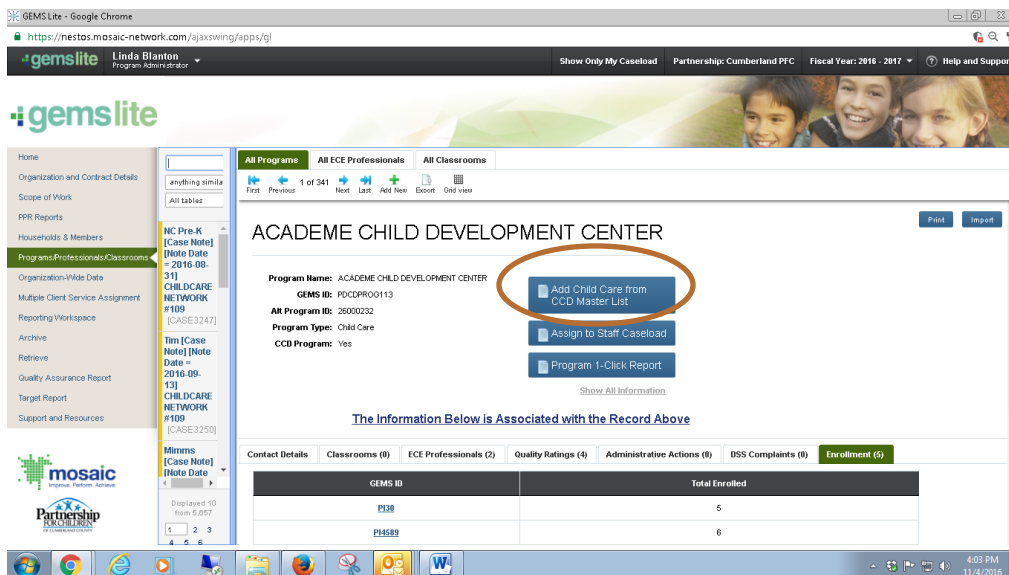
GEMS Lite - Google Chrome

https://nestos.mosaic-network.com/ajaxswing/apps/gl

gemslite Linda Blanton Program Administrator

Show Only My Caseload Partnership: Cumberland PFC Fiscal Year: 2016 - 2017 Help and Suppor

gemslite

Home
Organization and Contract Details
Scope of Work
PPR Reports
Households & Members
Programs/Professionals/Classrooms
Organization-Wide Data
Multiple Client Service Assignment
Reporting Workspace
Archive
Retrieve
Quality Assurance Report
Target Report
Support and Resources

mosaic Improve. Perform. Achieve.

Partnership FOR CHILDREN OF CUMBERLAND COUNTY

anything simila
All tables

NC Pre-K [Case Note] [Note Date = 2016-08-31] CHILDCARE NETWORK #109 [CASE3247]

Tim [Case Note] [Note Date = 2016-09-13] CHILDCARE NETWORK #109 [CASE3250]

Mimms [Case Note] [Note Date

Displayed 10 from 5,657

1 2 3 4 5 6

All Programs | All ECE Professionals | All Classrooms

First Previous 1 of 341 Next Last Add New Export Grid view

Print Import

ACADEME CHILD DEVELOPMENT CENTER

Program Name: ACADEME CHILD DEVELOPMENT CENTER
GEMS ID: PDCDPROG113
Alt Program ID: 26000232
Program Type: Child Care
CCD Program: Yes

Add Child Care from CCD Master List
Assign to Staff Caseload
Program 1-Click Report
Show All Information

The Information Below is Associated with the Record Above

Contact Details | Classrooms (0) | ECE Professionals (2) | Quality Ratings (4) | Administrative Actions (0) | DSS Complaints (0) | Enrollment (5)

| GEMS ID | Total Enrolled |
|---|---|
| PI30 | 5 |
| PI4589 | 6 |

4:03 PM 11/4/2016